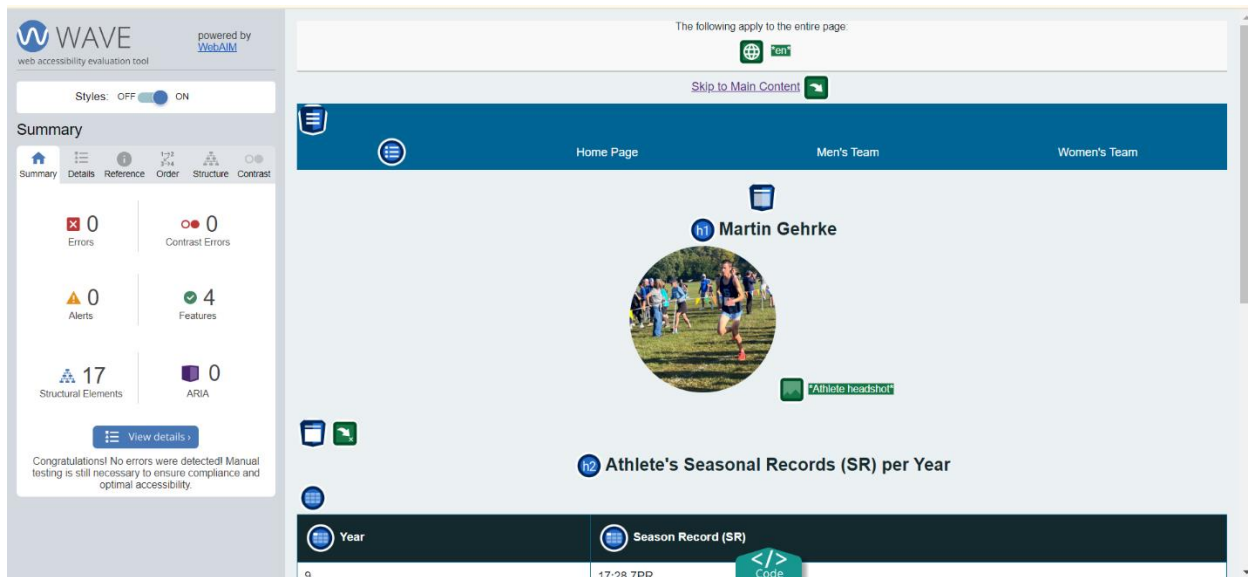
WAVE
web accessibility evaluation tool
powered by WebAIM

Styles: OFF ON

Summary

Summary Details Reference Order Structure Contrast

0
Errors

0
Contrast Errors

0
Alerts

4
Features

17
Structural Elements

0
ARIA

View details ›

Congratulations! No errors were detected! Manual testing is still necessary to ensure compliance and optimal accessibility.

The following apply to the entire page:
"en"

Skip to Main Content

Home Page
Men's Team
Women's Team

h1 Martin Gehrke

"Athlete headshot"

h2 Athlete's Seasonal Records (SR) per Year

| Year | Season Record (SR) |
|---|---|
| 9 | 17:28.7PR |

Code